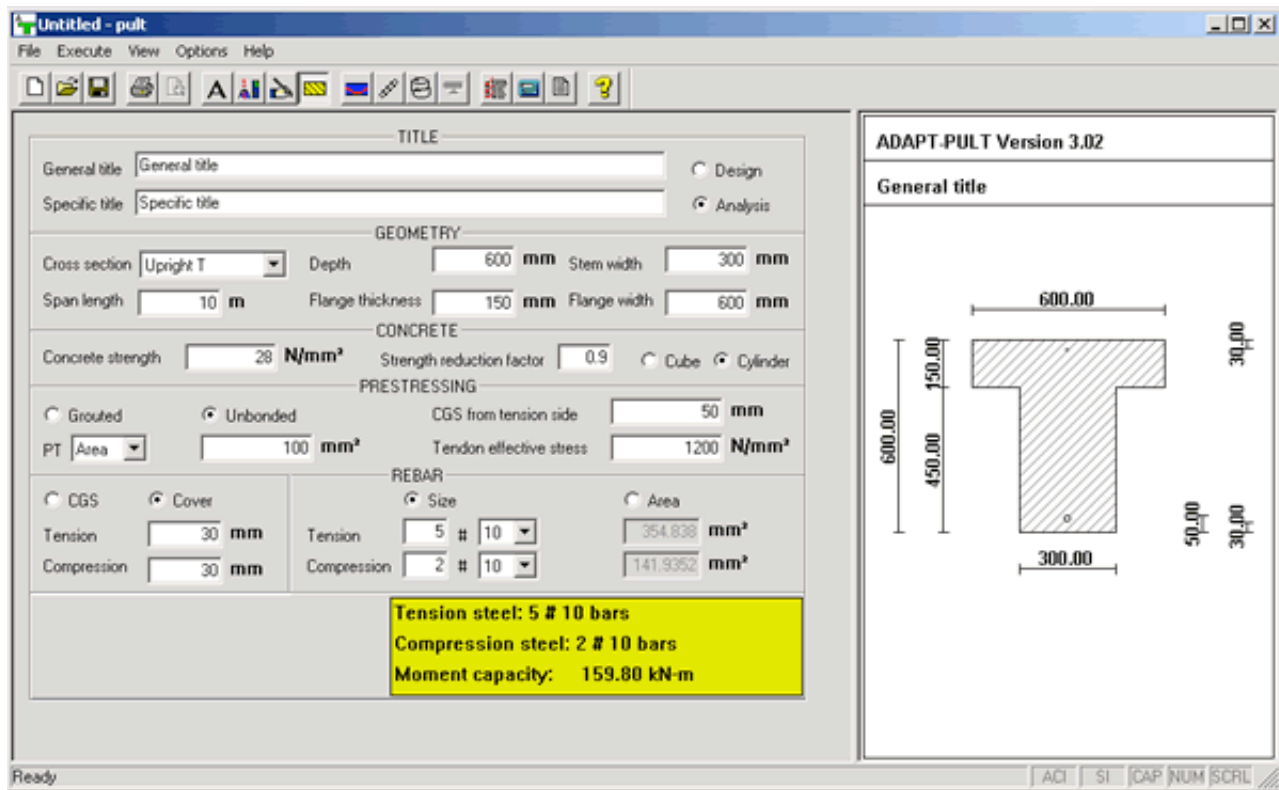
Untitled - pult

File Execute View Options Help

TITLE

General title General title

Specific title Specific title

Design

Analysis

GEOMETRY

Cross section Upright T

Depth 600 mm

Stem width 300 mm

Span length 10 m

Flange thickness 150 mm

Flange width 600 mm

CONCRETE

Concrete strength 28 N/mm²

Strength reduction factor 0.9

Cube Cylinder

PRESTRESSING

Grouted Unbonded

CGS from tension side 50 mm

PT Area 100 mm²

Tendon effective stress 1200 N/mm²

REBAR

CGS Cover

Size

Area

Tension 30 mm

Tension 5 # 10 354.838 mm²

Compression 30 mm

Compression 2 # 10 141.9352 mm²

Tension steel: 5 # 10 bars

Compression steel: 2 # 10 bars

Moment capacity: 159.80 kN-m

ADAPT-PULT Version 3.02

General title

600.00

30.00

150.00

600.00

450.00

50.00

30.00

300.00

Ready

ACI SI CAP NUM SCRL